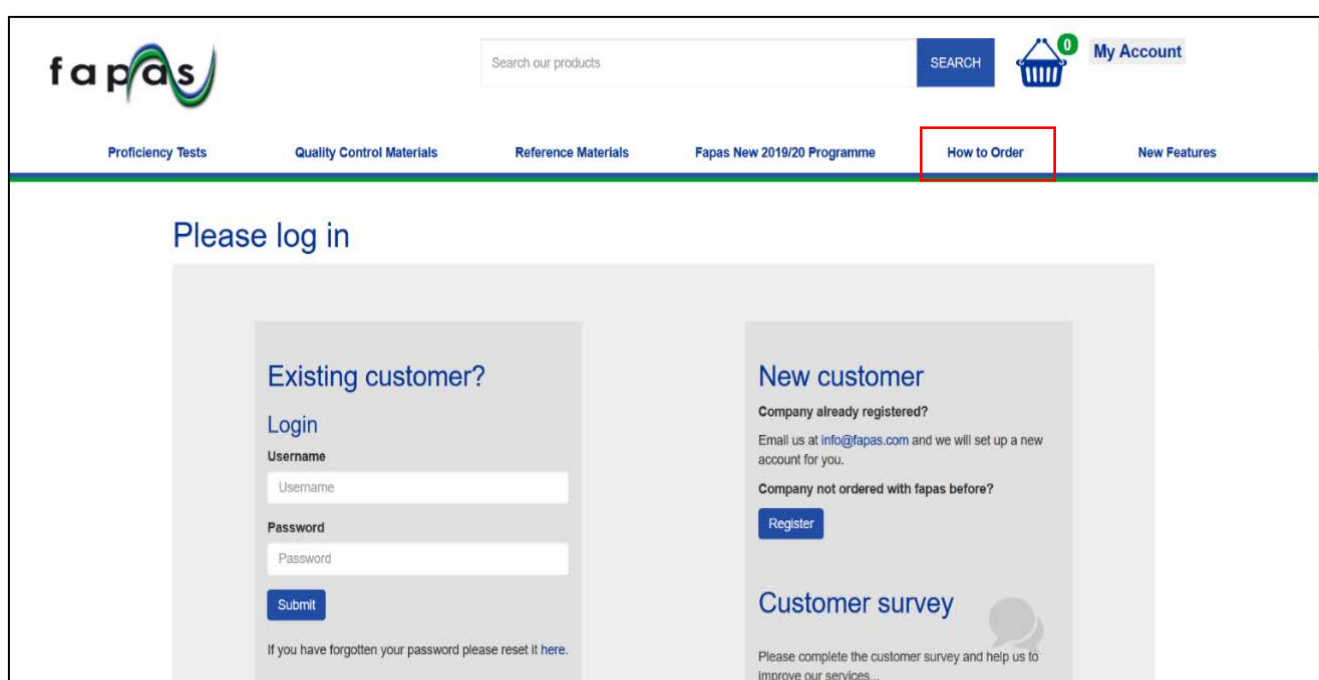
fapas

Search our products

SEARCH

0

My Account

Proficiency Tests

Quality Control Materials

Reference Materials

Fapas New 2019/20 Programme

How to Order

New Features

Please log in

Existing customer?

Login

Username

Username

Password

Password

Submit

If you have forgotten your password please reset it here.

New customer

Company already registered?

Email us at info@fapas.com and we will set up a new account for you.

Company not ordered with fapas before?

Register

Customer survey

Please complete the customer survey and help us to improve our services...